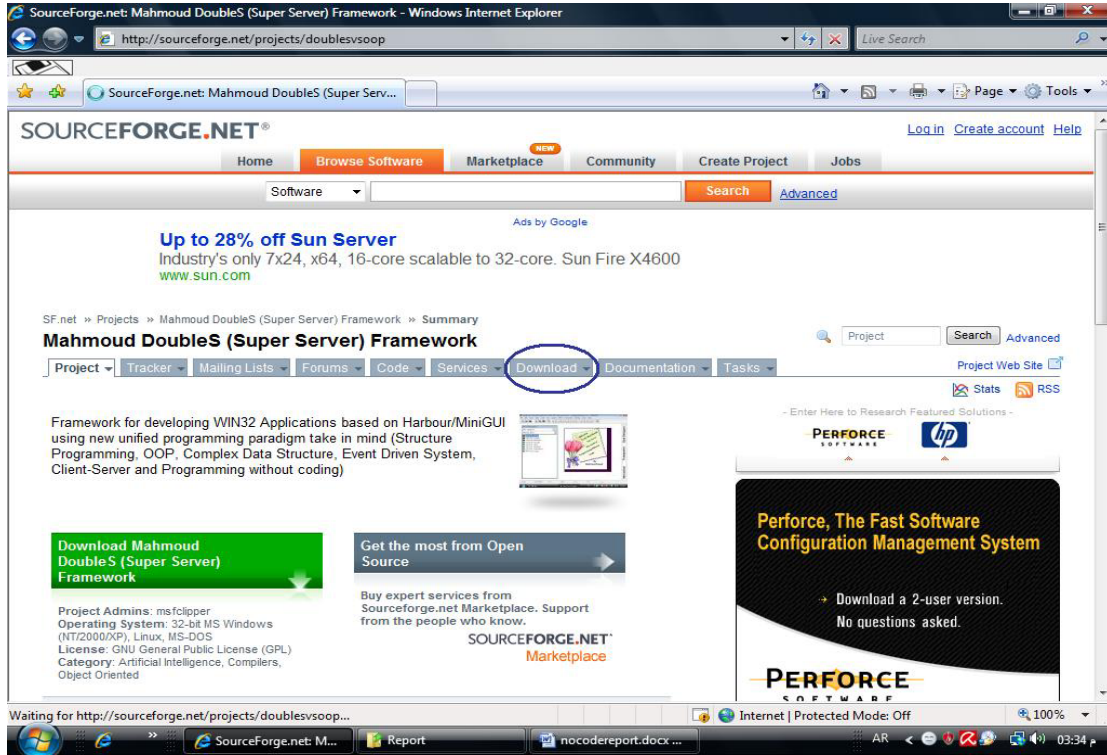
SourceForge.net: Mahmoud DoubleS (Super Server) Framework - Windows Internet Explorer

http://sourceforge.net/projects/doublesvsoop

Live Search

SourceForge.net: Mahmoud DoubleS (Super Serv...

Page ▾ Tools ▾

SOURCEFORGE.NET®

Log in Create account Help

Home Browse Software NEW Marketplace Community Create Project Jobs

Software Search Advanced

Ads by Google

Up to 28% off Sun Server
Industry's only 7x24, x64, 16-core scalable to 32-core. Sun Fire X4600
www.sun.com

SF.net » Projects » Mahmoud DoubleS (Super Server) Framework » Summary

Mahmoud DoubleS (Super Server) Framework

Project Search Advanced

Project ▾ Tracker ▾ Mailing Lists ▾ Forums ▾ Code ▾ Services ▾ Download ▾ Documentation ▾ Tasks ▾

Project Web Site

Stats RSS

Framework for developing WIN32 Applications based on Harbour/MiniGUI using new unified programming paradigm take in mind (Structure Programming, OOP, Complex Data Structure, Event Driven System, Client-Server and Programming without coding)

- Enter Here to Research Featured Solutions -

PERFORCE SOFTWARE

Download Mahmoud DoubleS (Super Server) Framework

Get the most from Open Source

Perforce, The Fast Software Configuration Management System

Project Admins: msfclipper
Operating System: 32-bit MS Windows (NT/2000/XP), Linux, MS-DOS
License: GNU General Public License (GPL)
Category: Artificial Intelligence, Compilers, Object Oriented

Buy expert services from Sourceforge.net Marketplace. Support from the people who know.

SOURCEFORGE.NET Marketplace

→ Download a 2-user version.
No questions asked.

PERFORCE SOFTWARE

Waiting for http://sourceforge.net/projects/doublesvsoop...

Internet | Protected Mode: Off

100%

SourceForge.net: M...

Report

nocodereport.docx ...

AR

03:34